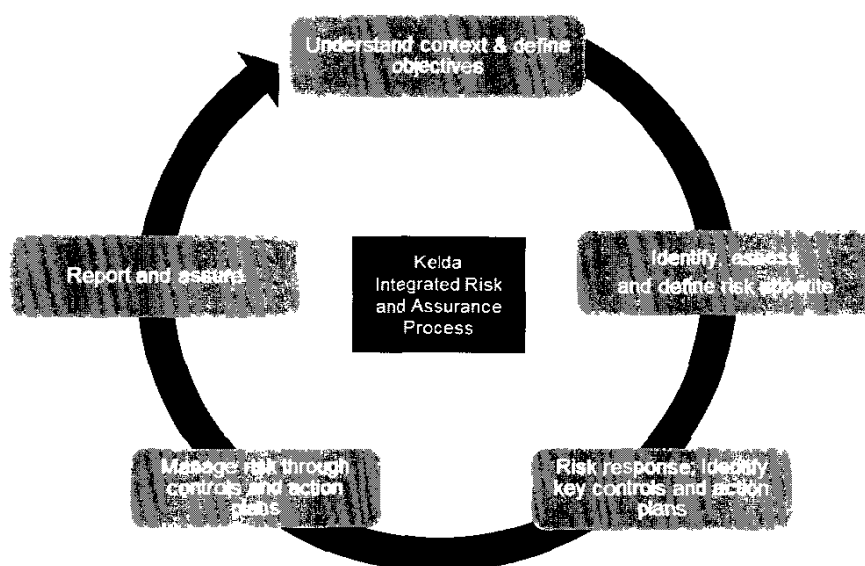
Understand context & define objectives

Identify, assess and define risk appetite

Risk response; identify key controls and action plans

Manage risk through controls and action plans

Report and assure

Kelda Integrated Risk and Assurance Process